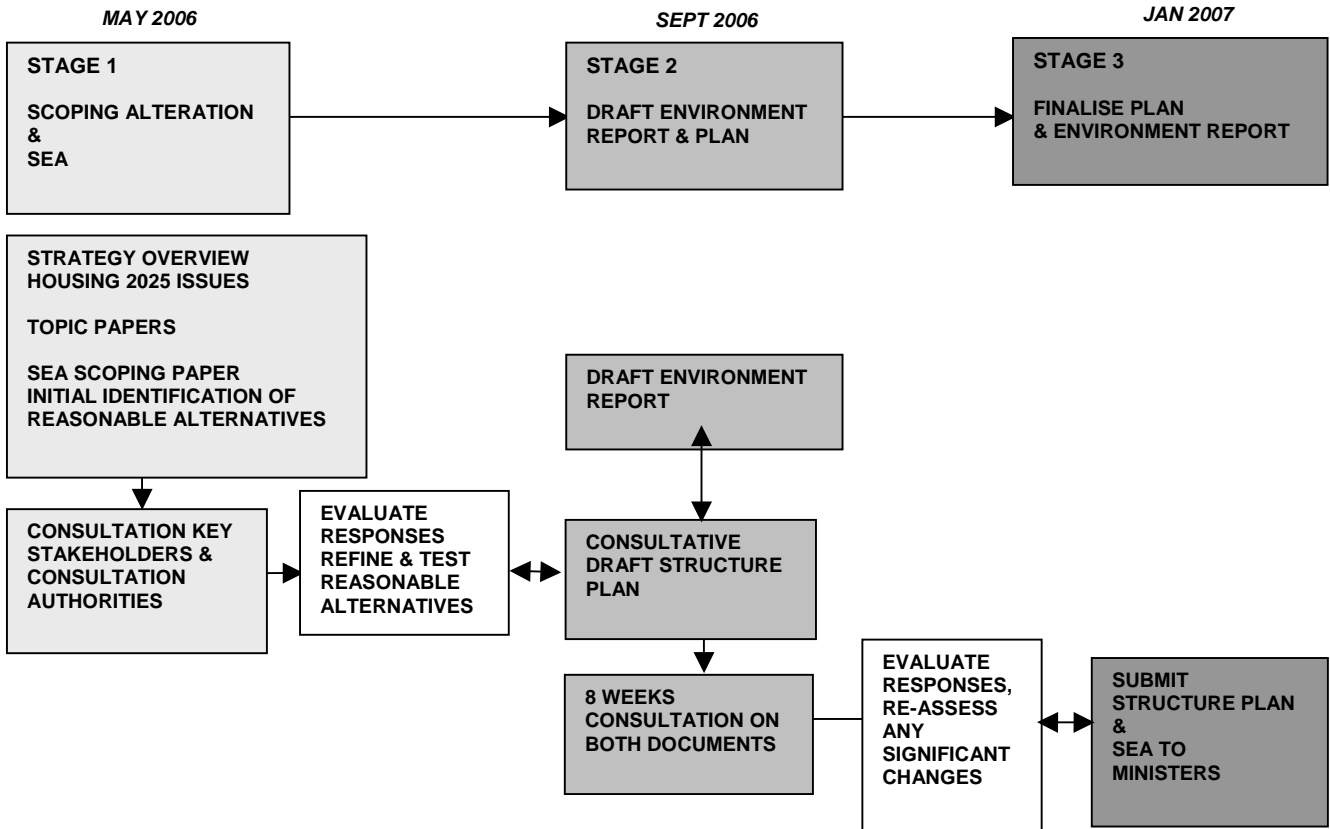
MAY 2006

SEPT 2006

JAN 2007

STAGE 1

SCOPING ALTERATION
&
SEA

STAGE 2

DRAFT ENVIRONMENT REPORT & PLAN

STAGE 3

FINALISE PLAN
& ENVIRONMENT REPORT

STRATEGY OVERVIEW
HOUSING 2025 ISSUES

TOPIC PAPERS

SEA SCOPING PAPER
INITIAL IDENTIFICATION OF REASONABLE ALTERNATIVES

DRAFT ENVIRONMENT REPORT

CONSULTATION KEY STAKEHOLDERS & CONSULTATION AUTHORITIES

EVALUATE RESPONSES REFINE & TEST REASONABLE ALTERNATIVES

CONSULTATIVE DRAFT STRUCTURE PLAN

8 WEEKS CONSULTATION ON BOTH DOCUMENTS

EVALUATE RESPONSES, RE-ASSESS ANY SIGNIFICANT CHANGES

SUBMIT STRUCTURE PLAN
&
SEA TO MINISTERS